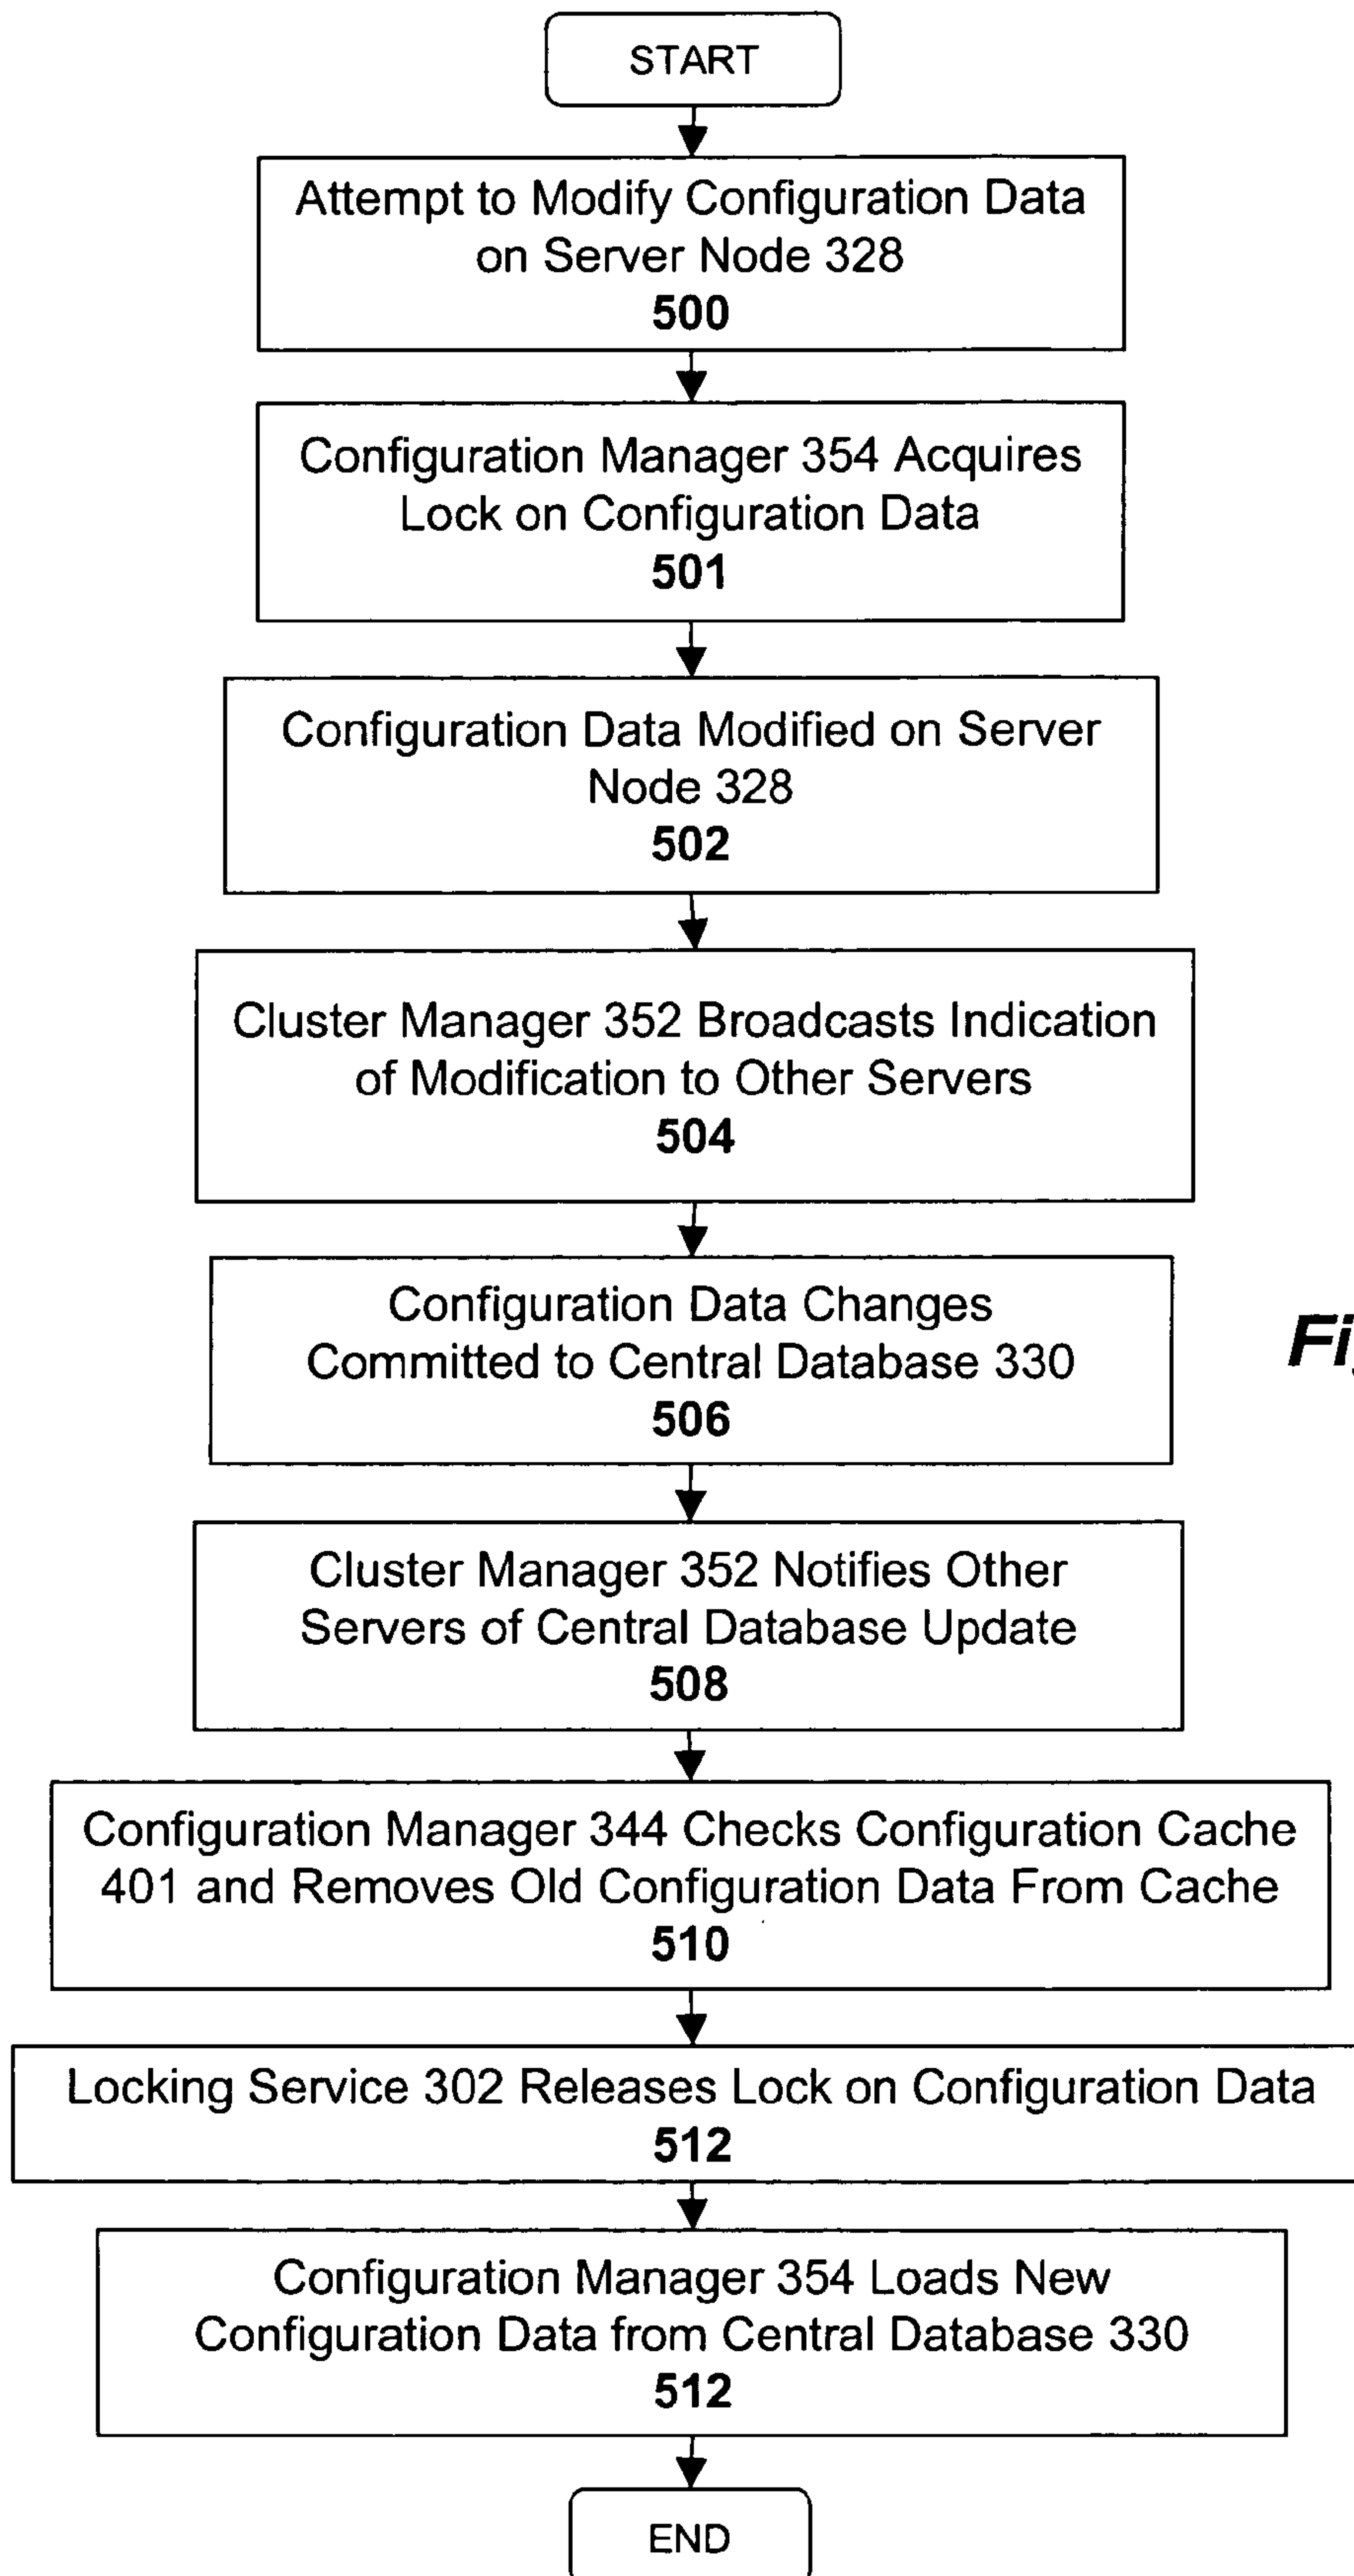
START

Attempt to Modify Configuration Data on Server Node 328
500

Configuration Manager 354 Acquires Lock on Configuration Data
501

Configuration Data Modified on Server Node 328
502

Cluster Manager 352 Broadcasts Indication of Modification to Other Servers
504

Configuration Data Changes Committed to Central Database 330
506

Fi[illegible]

Cluster Manager 352 Notifies Other Servers of Central Database Update
508

Configuration Manager 344 Checks Configuration Cache 401 and Removes Old Configuration Data From Cache
510

Locking Service 302 Releases Lock on Configuration Data
512

Configuration Manager 354 Loads New Configuration Data from Central Database 330
512

END